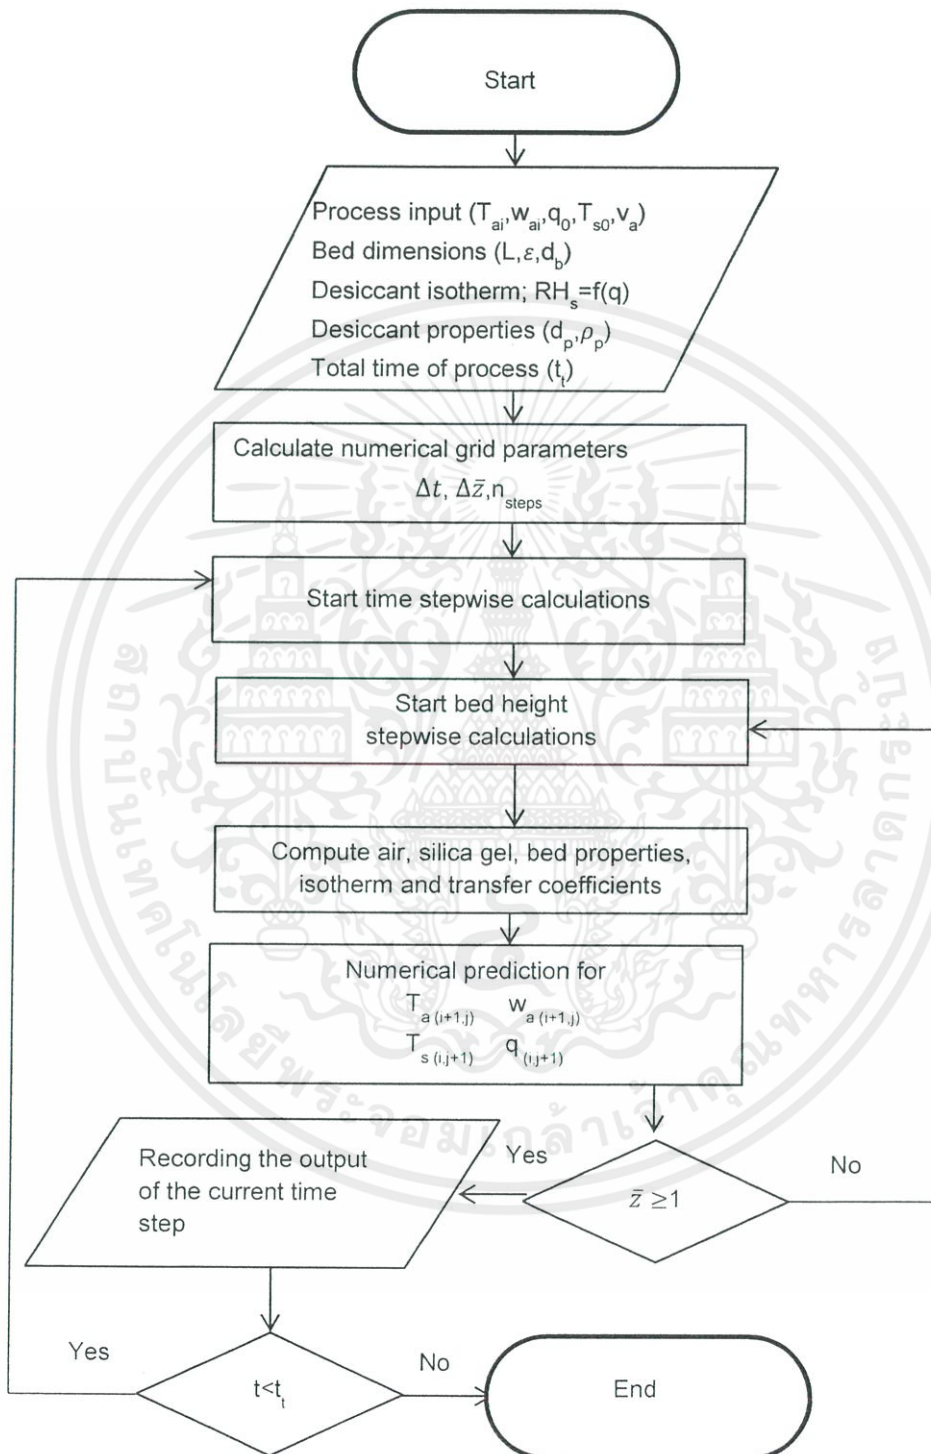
Start

Process input ($T_{ai}$,$w_{ai}$,$q_0$,$T_{s0}$,$v_a$)
Bed dimensions (L,$\varepsilon$,$d_b$)
Desiccant isotherm; $RH_s$=f(q)
Desiccant properties ($d_p$,$\rho_p$)
Total time of process ($t_t$)

Calculate numerical grid parameters
$\Delta t$, $\Delta \bar{z}$, $n_{steps}$

Start time stepwise calculations

Start bed height stepwise calculations

Compute air, silica gel, bed properties, isotherm and transfer coefficients

Numerical prediction for
$T_{a(i+1,j)}$ $w_{a(i+1,j)}$
$T_{s(i,j+1)}$ $q_{(i,j+1)}$

Yes

No

$\bar{z} \geq 1$

Recording the output of the current time step

Yes

No

$t<t_t$

End